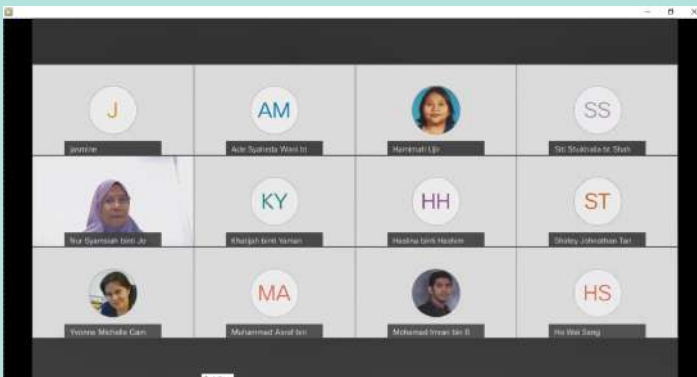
J

Jasmine

AM

Ade Syahida Wani bt

Hamimah Ujir

SS

Siti Shukhaila bt Shah

Nur Syamsiah binti Jo

KY

Khadijah binti Yaman

HH

Haslina binti Hashim

ST

Shirley Johnathan Tan

Yvonne Michelle Cam

MA

Muhammad Asraf bin

Mohamad Imran bin B

HS

Ho Wei Seng